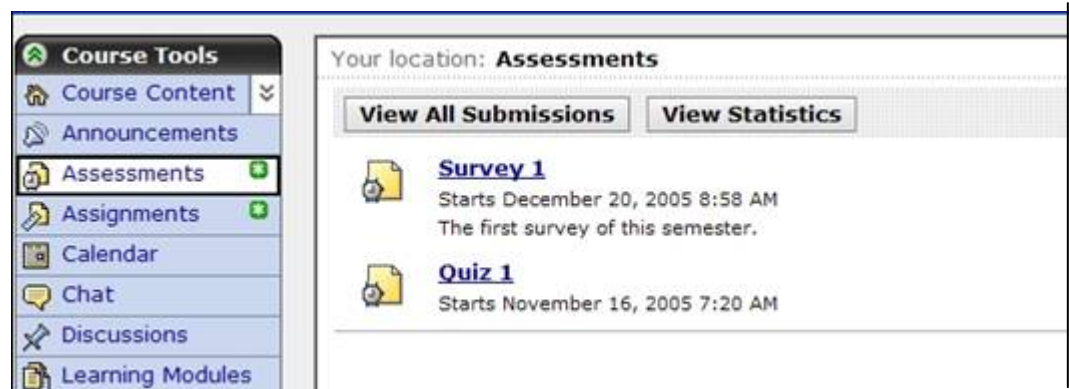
Course Tools
Course Content
Announcements
Assessments
Assignments
Calendar
Chat
Discussions
Learning Modules

Your location: **Assessments**

View All Submissions
View Statistics

Survey 1
Starts December 20, 2005 8:58 AM
The first survey of this semester.

Quiz 1
Starts November 16, 2005 7:20 AM